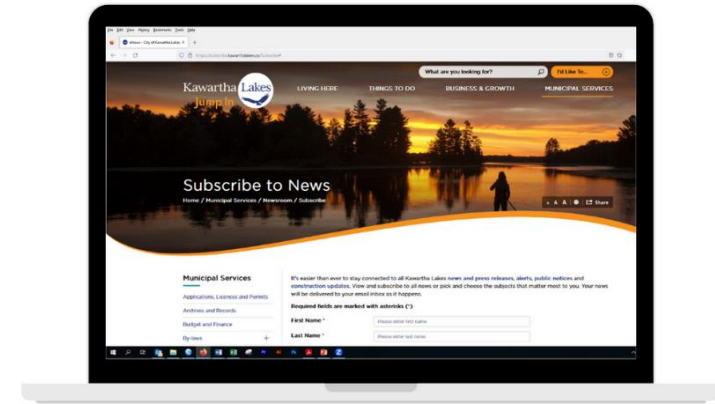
File Edit View History Bookmarks Tools Help

Where - City of Kawartha Lakes ×

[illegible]

What are you looking for?

I'd Like To...

Kawartha Lakes

Jump In

LIVING HERE

THINGS TO DO

BUSINESS & GROWTH

MUNICIPAL SERVICES

Subscribe to News

Home / Municipal Services / Newsroom / Subscribe

A A A Share

Municipal Services

Applications, Licences and Permits

Archives and Records

Budget and Finance

By-laws

It's easier than ever to stay connected to all Kawartha Lakes news and press releases, alerts, public notices and construction updates. View and subscribe to all news or pick and choose the subjects that matter most to you. Your news will be delivered to your email inbox as it happens.

Required fields are marked with asterisk (*)

First Name *

Please enter first name

Last Name *

Please enter last name